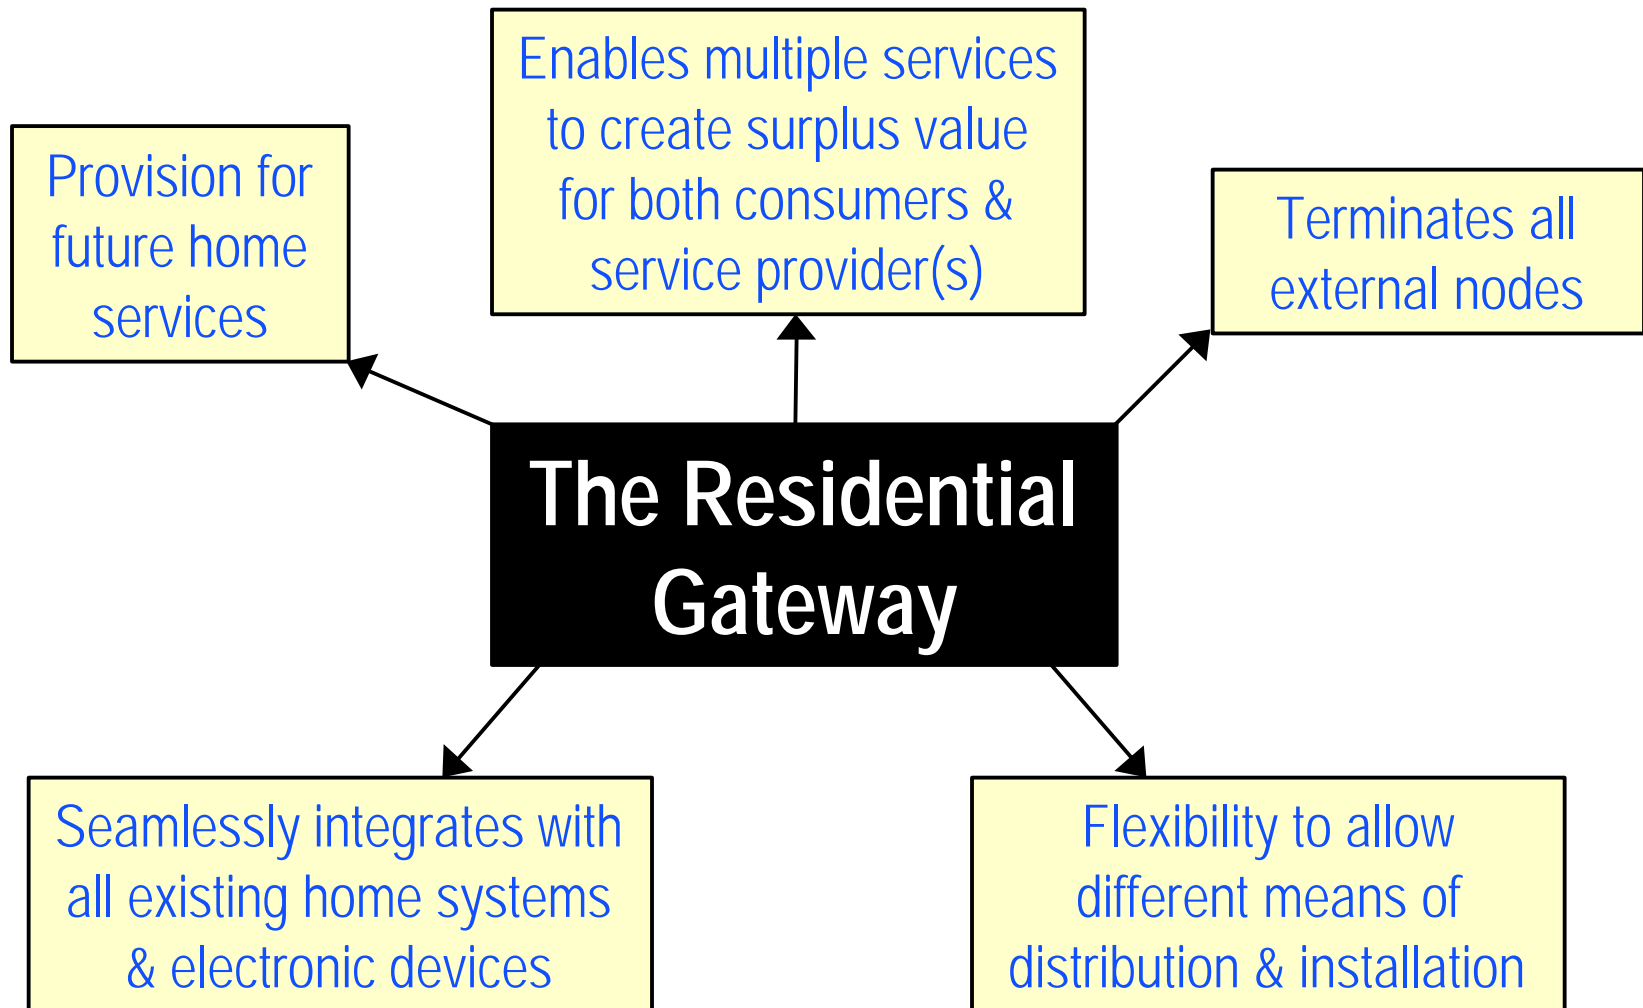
Enables multiple services to create surplus value for both consumers & service provider(s)

Provision for future home services

Terminates all external nodes

The Residential Gateway

Seamlessly integrates with all existing home systems & electronic devices

Flexibility to allow different means of distribution & installation